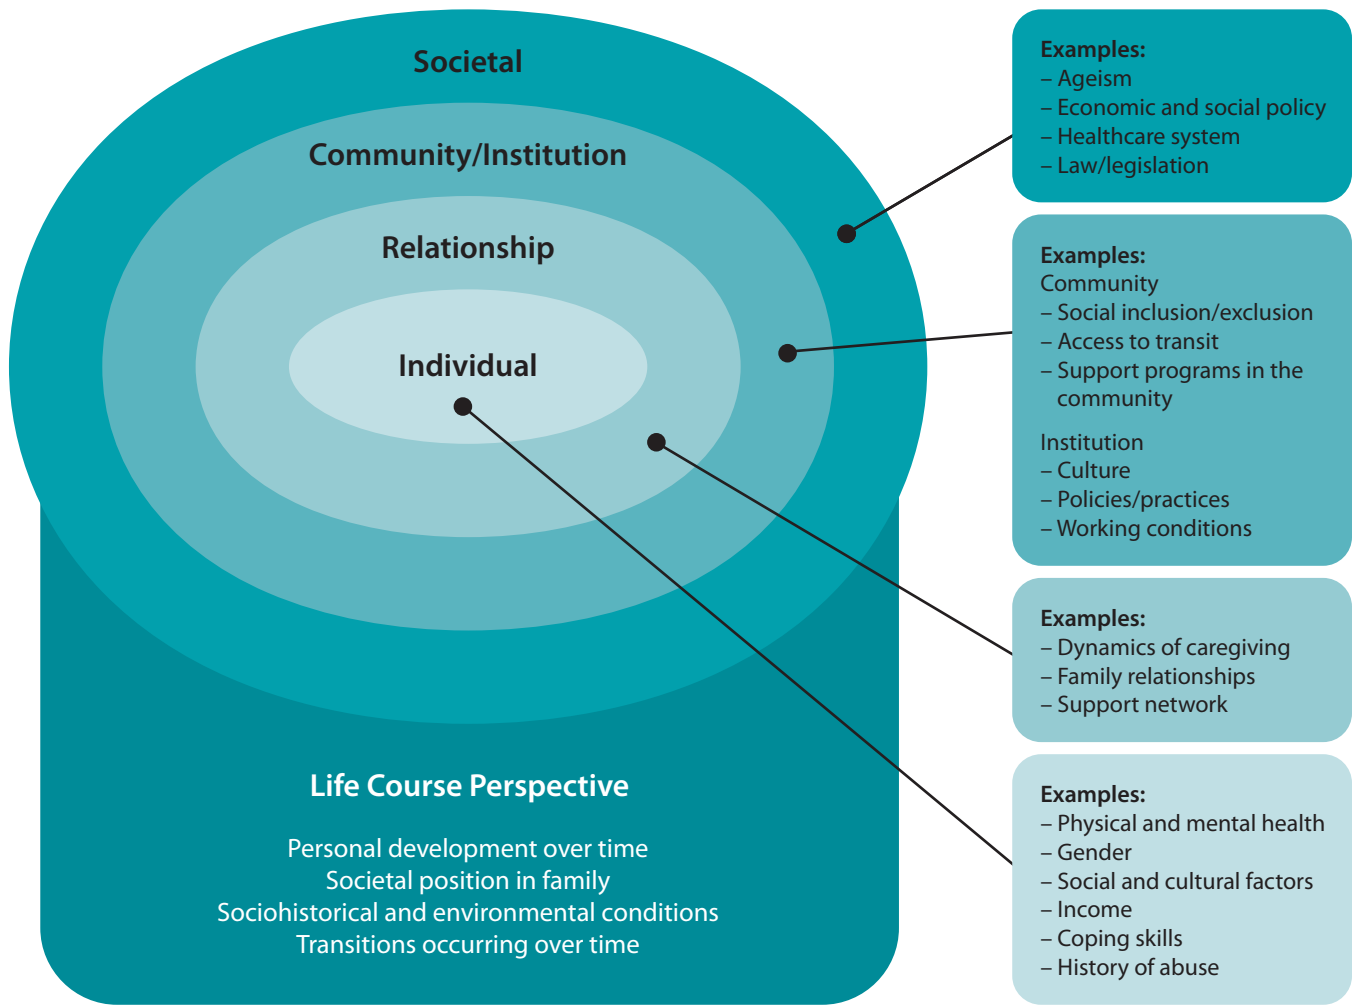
Societal

Community/Institution

Relationship

Individual

Life Course Perspective

Personal development over time
Societal position in family
Sociohistorical and environmental conditions
Transitions occurring over time

Examples:
– Ageism
– Economic and social policy
– Healthcare system
– Law/legislation

Examples:
Community
– Social inclusion/exclusion
– Access to transit
– Support programs in the community

Institution
– Culture
– Policies/practices
– Working conditions

Examples:
– Dynamics of caregiving
– Family relationships
– Support network

Examples:
– Physical and mental health
– Gender
– Social and cultural factors
– Income
– Coping skills
– History of abuse